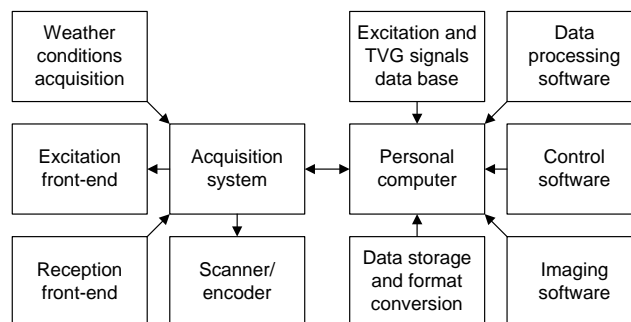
Weather conditions acquisition

Excitation and TVG signals data base

Data processing software

Excitation front-end

Acquisition system

Personal computer

Control software

Reception front-end

Scanner/ encoder

Data storage and format conversion

Imaging software